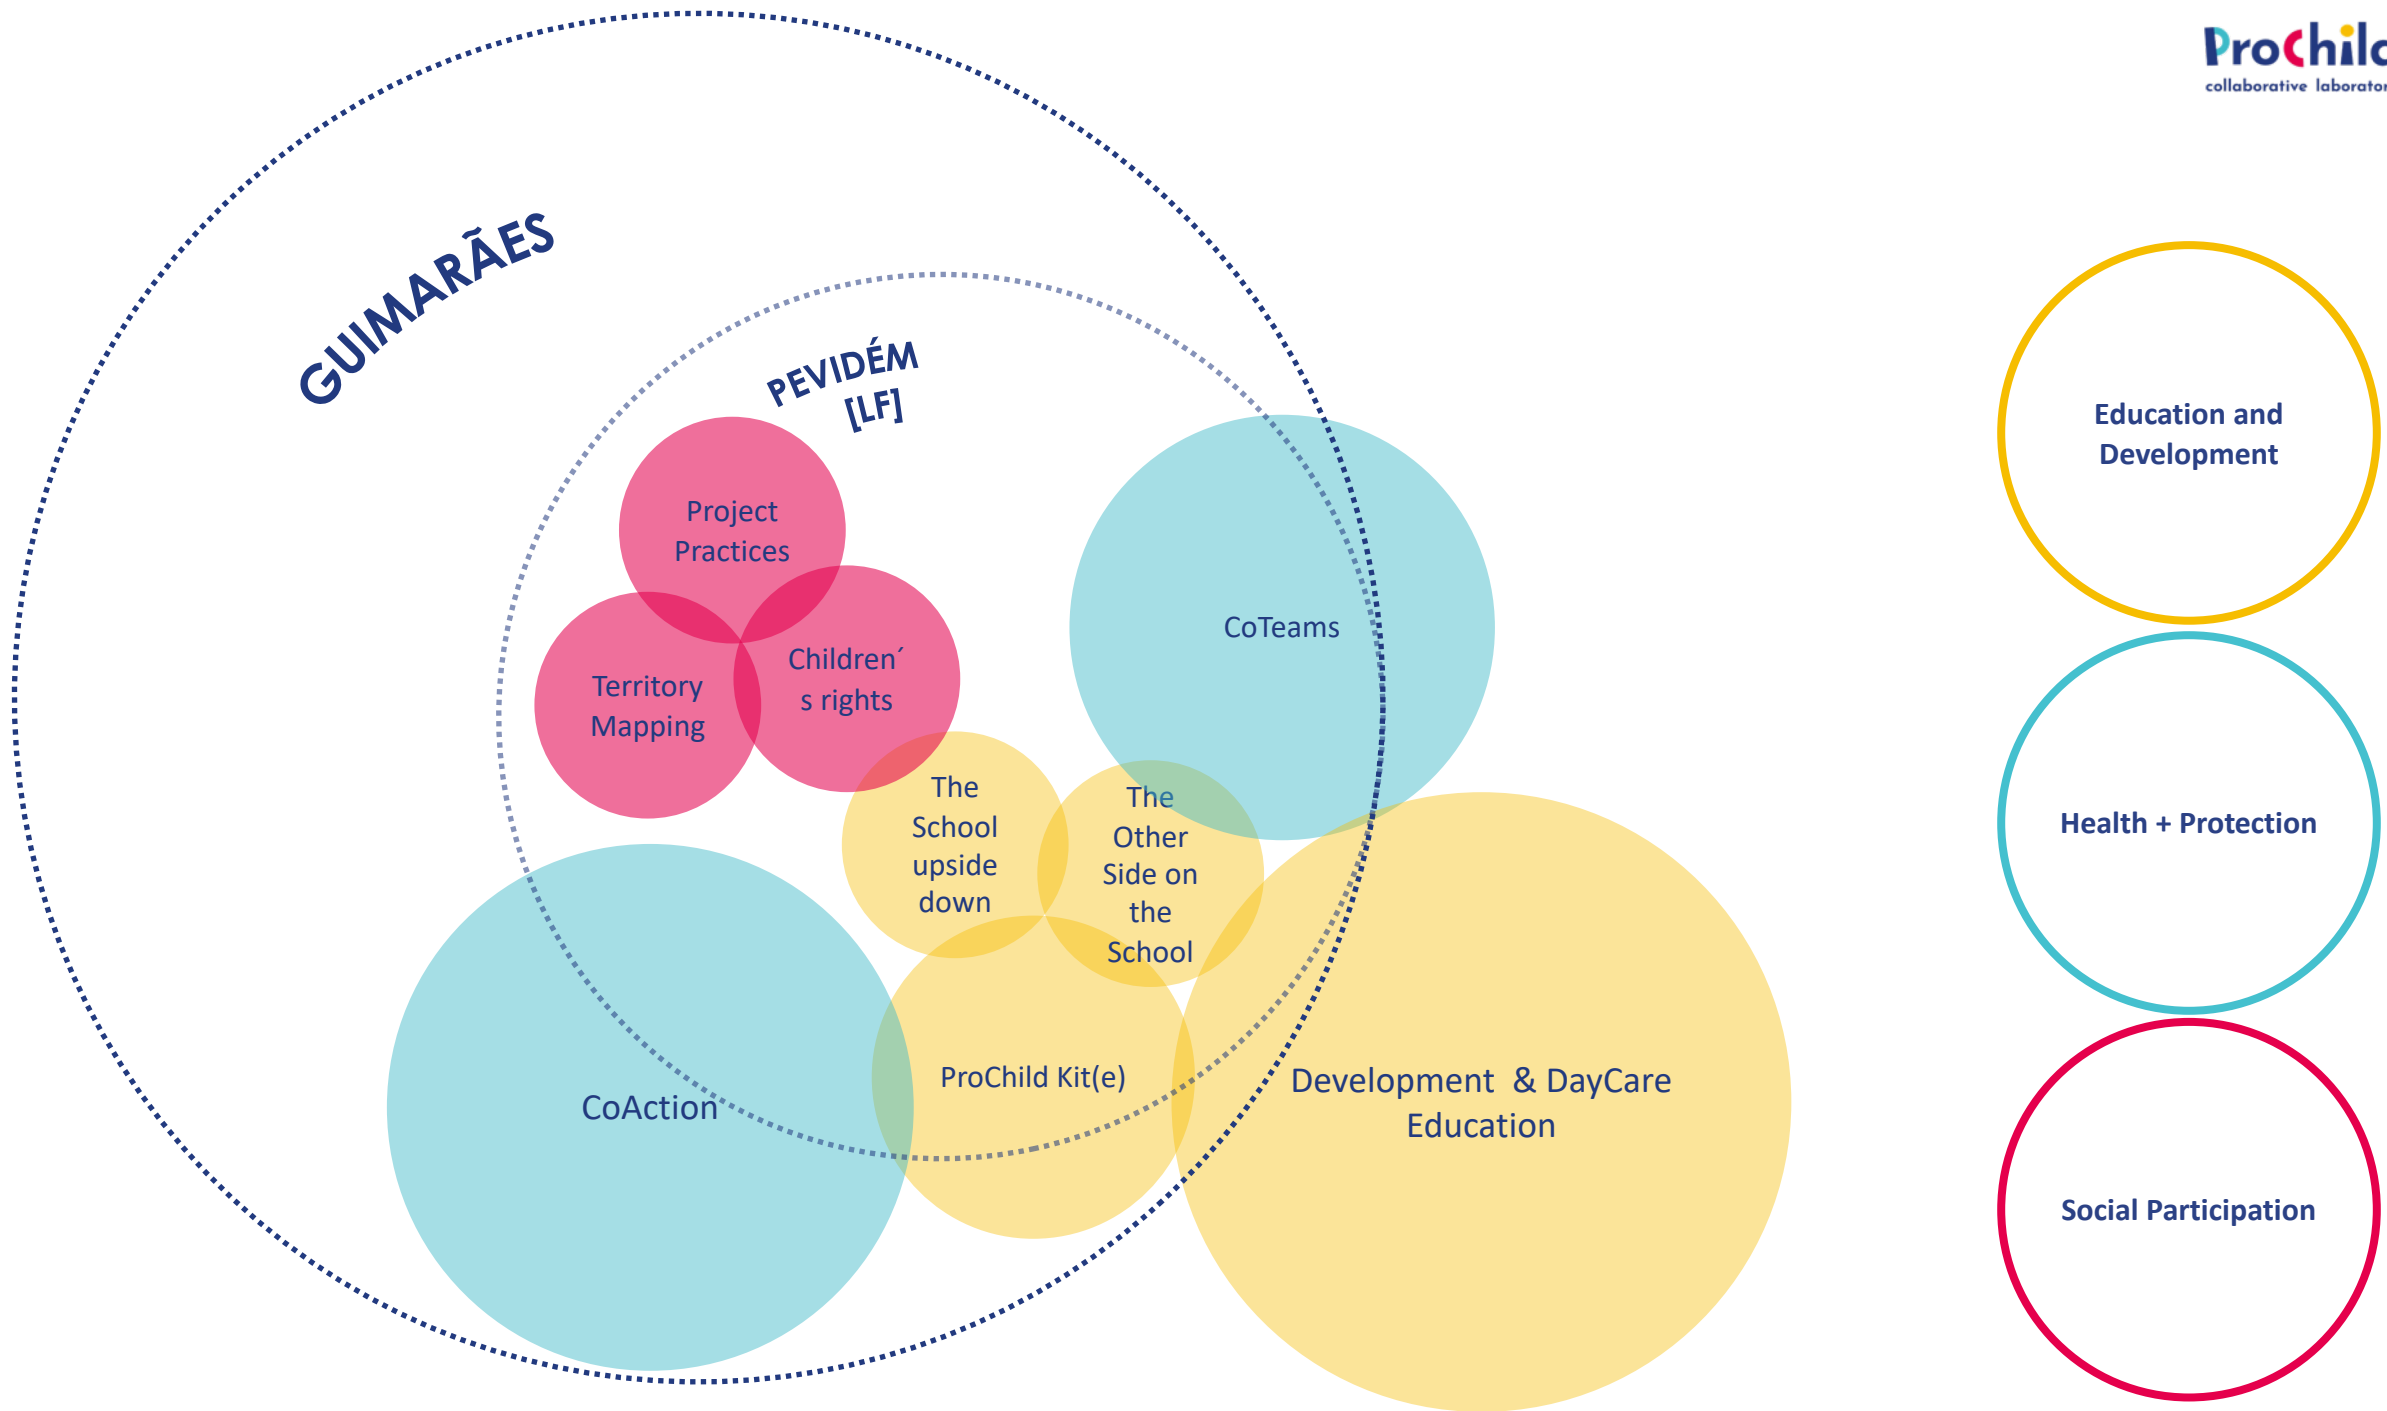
ProChil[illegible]
collaborative laborato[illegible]

GUIMARÃES

PEVIDÉM [LF]

Project Practices

Territory Mapping

Children´s rights

CoTeams

The School upside down

The Other Side on the School

ProChild Kit(e)

CoAction

Development & DayCare Education

Education and Development

Health + Protection

Social Participation